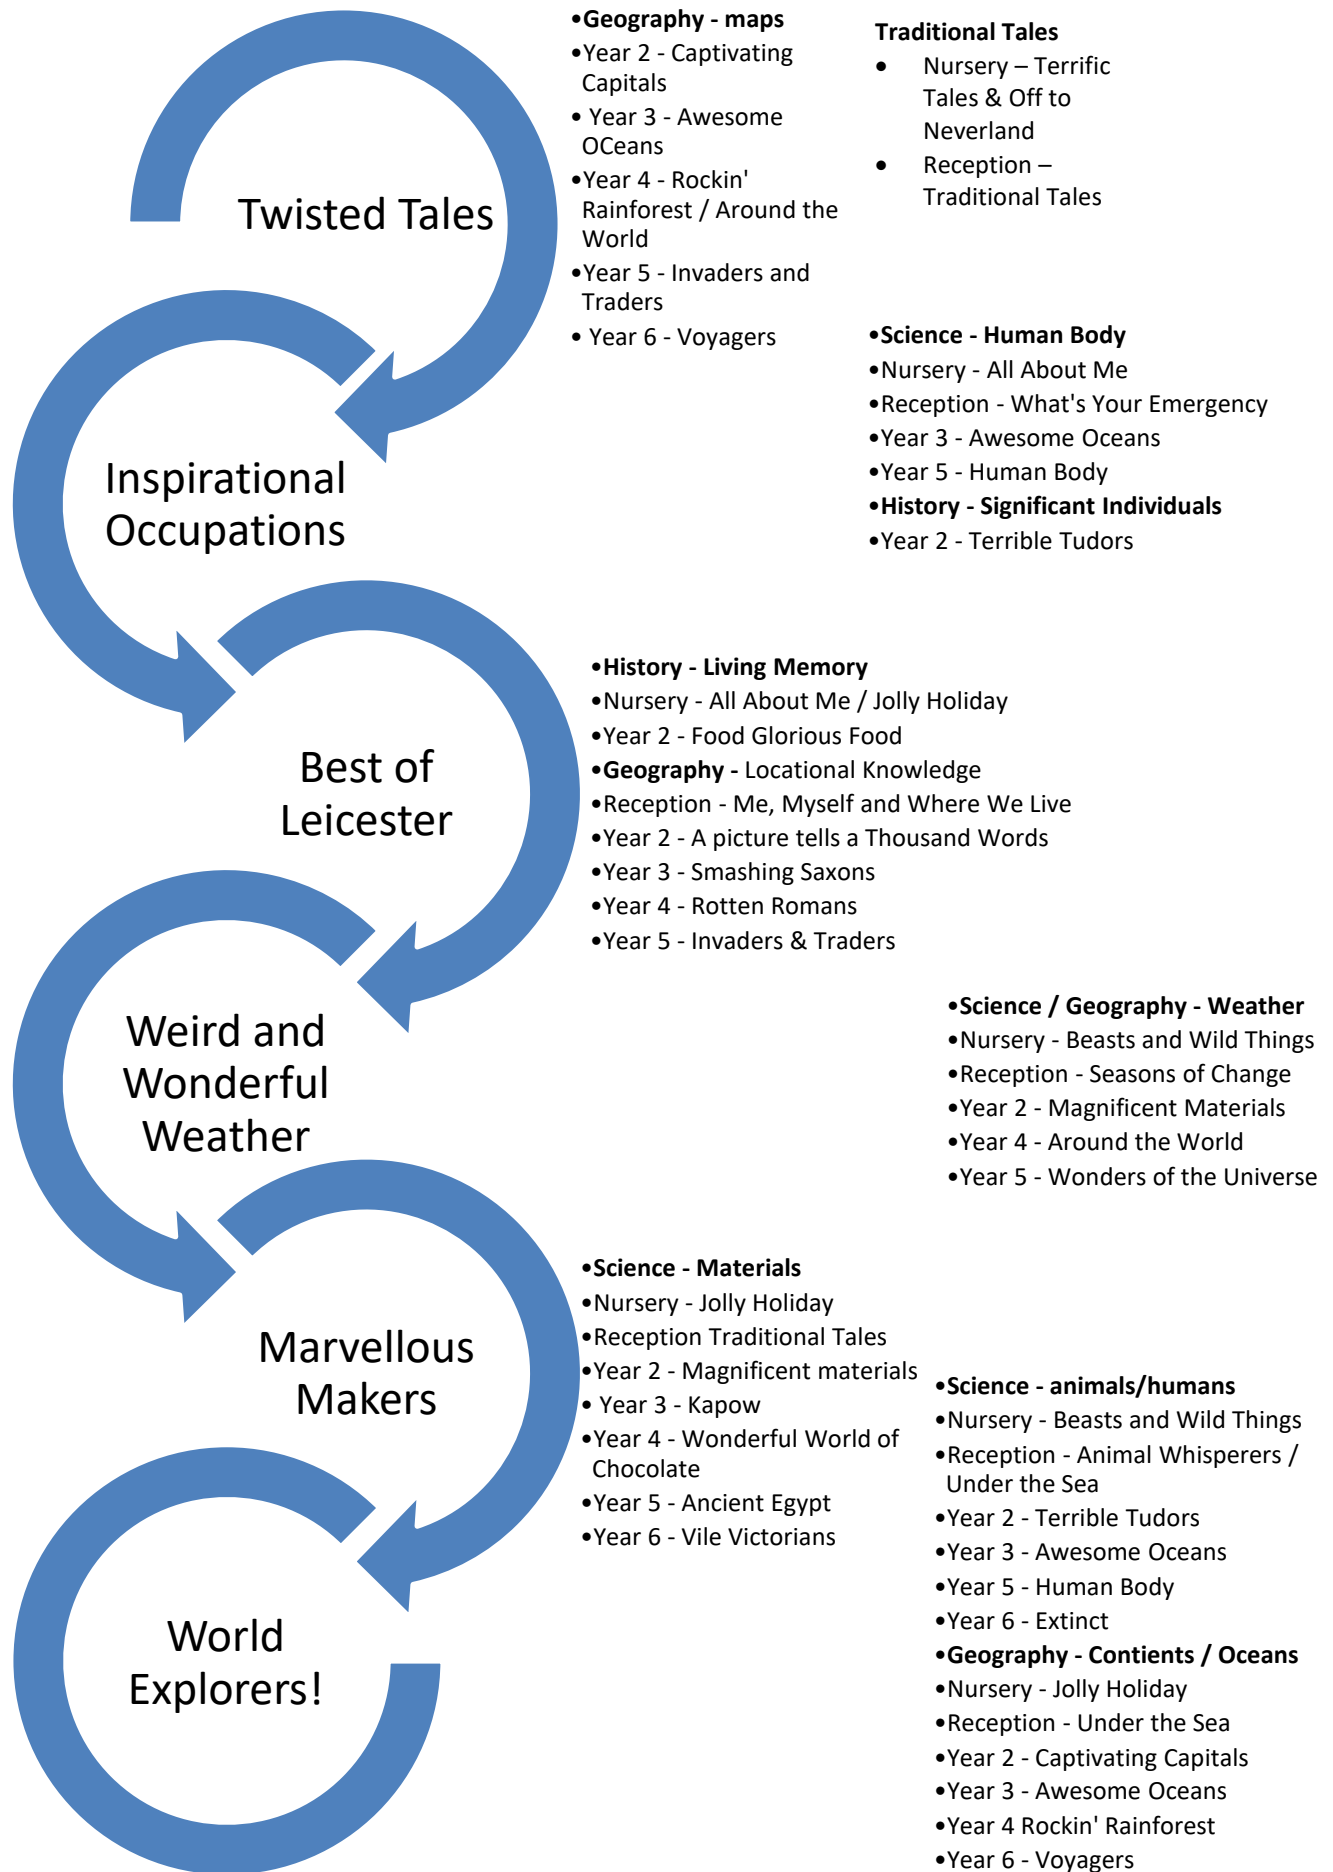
Twisted Tales

•Geography - maps
•Year 2 - Captivating Capitals
• Year 3 - Awesome OCeans
•Year 4 - Rockin' Rainforest / Around the World
•Year 5 - Invaders and Traders
• Year 6 - Voyagers

Traditional Tales
• Nursery – Terrific Tales & Off to Neverland
• Reception – Traditional Tales

Inspirational Occupations

•Science - Human Body
•Nursery - All About Me
•Reception - What's Your Emergency
•Year 3 - Awesome Oceans
•Year 5 - Human Body
•History - Significant Individuals
•Year 2 - Terrible Tudors

Best of Leicester

•History - Living Memory
•Nursery - All About Me / Jolly Holiday
•Year 2 - Food Glorious Food
•Geography - Locational Knowledge
•Reception - Me, Myself and Where We Live
•Year 2 - A picture tells a Thousand Words
•Year 3 - Smashing Saxons
•Year 4 - Rotten Romans
•Year 5 - Invaders & Traders

Weird and Wonderful Weather

•Science / Geography - Weather
•Nursery - Beasts and Wild Things
•Reception - Seasons of Change
•Year 2 - Magnificent Materials
•Year 4 - Around the World
•Year 5 - Wonders of the Universe

Marvellous Makers

•Science - Materials
•Nursery - Jolly Holiday
•Reception Traditional Tales
•Year 2 - Magnificent materials
• Year 3 - Kapow
•Year 4 - Wonderful World of Chocolate
•Year 5 - Ancient Egypt
•Year 6 - Vile Victorians

World Explorers!

•Science - animals/humans
•Nursery - Beasts and Wild Things
•Reception - Animal Whisperers / Under the Sea
•Year 2 - Terrible Tudors
•Year 3 - Awesome Oceans
•Year 5 - Human Body
•Year 6 - Extinct
•Geography - Contients / Oceans
•Nursery - Jolly Holiday
•Reception - Under the Sea
•Year 2 - Captivating Capitals
•Year 3 - Awesome Oceans
•Year 4 Rockin' Rainforest
•Year 6 - Voyagers